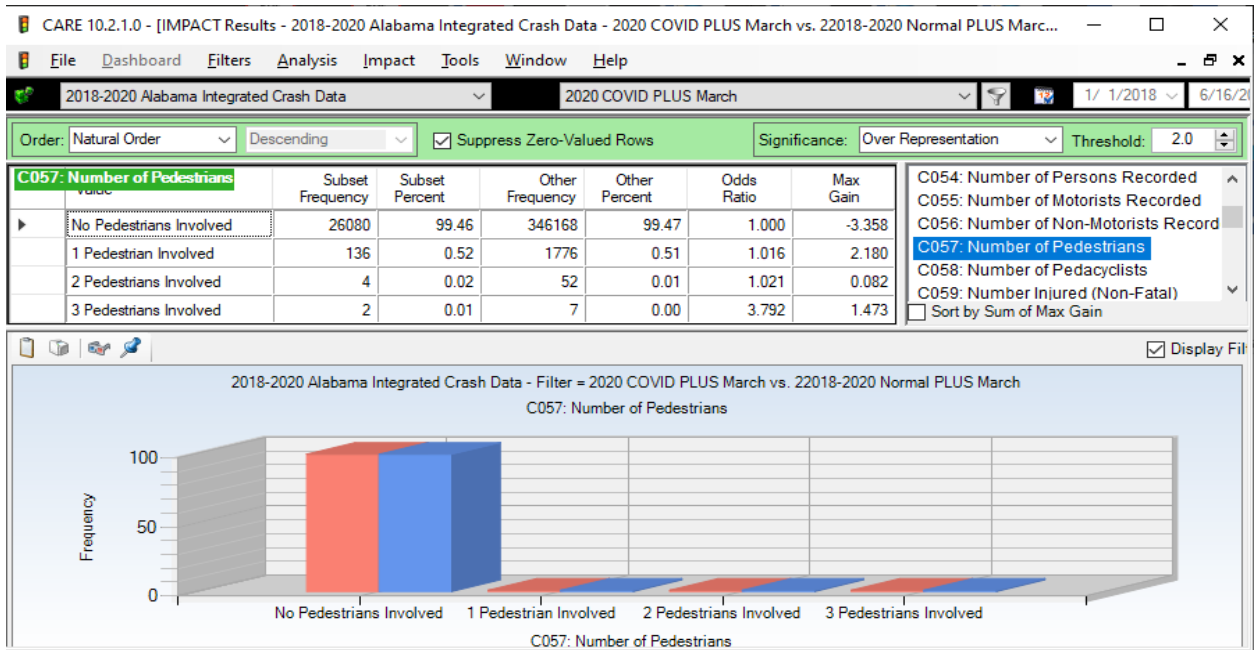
CARE 10.2.1.0 - [IMPACT Results - 2018-2020 Alabama Integrated Crash Data - 2020 COVID PLUS March vs. 22018-2020 Normal PLUS Marc...

File Dashboard Filters Analysis Impact Tools Window Help

2018-2020 Alabama Integrated Crash Data

2020 COVID PLUS March

1/ 1/2018 6/16/2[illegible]

Order: Natural Order Descending Suppress Zero-Valued Rows Significance: Over Representation Threshold: 2.0

C057: Number of Pedestrians

| Value | Subset Frequency | Subset Percent | Other Frequency | Other Percent | Odds Ratio | Max Gain |
|---|---|---|---|---|---|---|
| No Pedestrians Involved | 26080 | 99.46 | 346168 | 99.47 | 1.000 | -3.358 |
| 1 Pedestrian Involved | 136 | 0.52 | 1776 | 0.51 | 1.016 | 2.180 |
| 2 Pedestrians Involved | 4 | 0.02 | 52 | 0.01 | 1.021 | 0.082 |
| 3 Pedestrians Involved | 2 | 0.01 | 7 | 0.00 | 3.792 | 1.473 |

C054: Number of Persons Recorded
C055: Number of Motorists Recorded
C056: Number of Non-Motorists Record
C057: Number of Pedestrians
C058: Number of Pedacyclists
C059: Number Injured (Non-Fatal)
Sort by Sum of Max Gain

Display Fil

2018-2020 Alabama Integrated Crash Data - Filter = 2020 COVID PLUS March vs. 22018-2020 Normal PLUS March
C057: Number of Pedestrians

100
50
0
Frequency

No Pedestrians Involved 1 Pedestrian Involved 2 Pedestrians Involved 3 Pedestrians Involved
C057: Number of Pedestrians